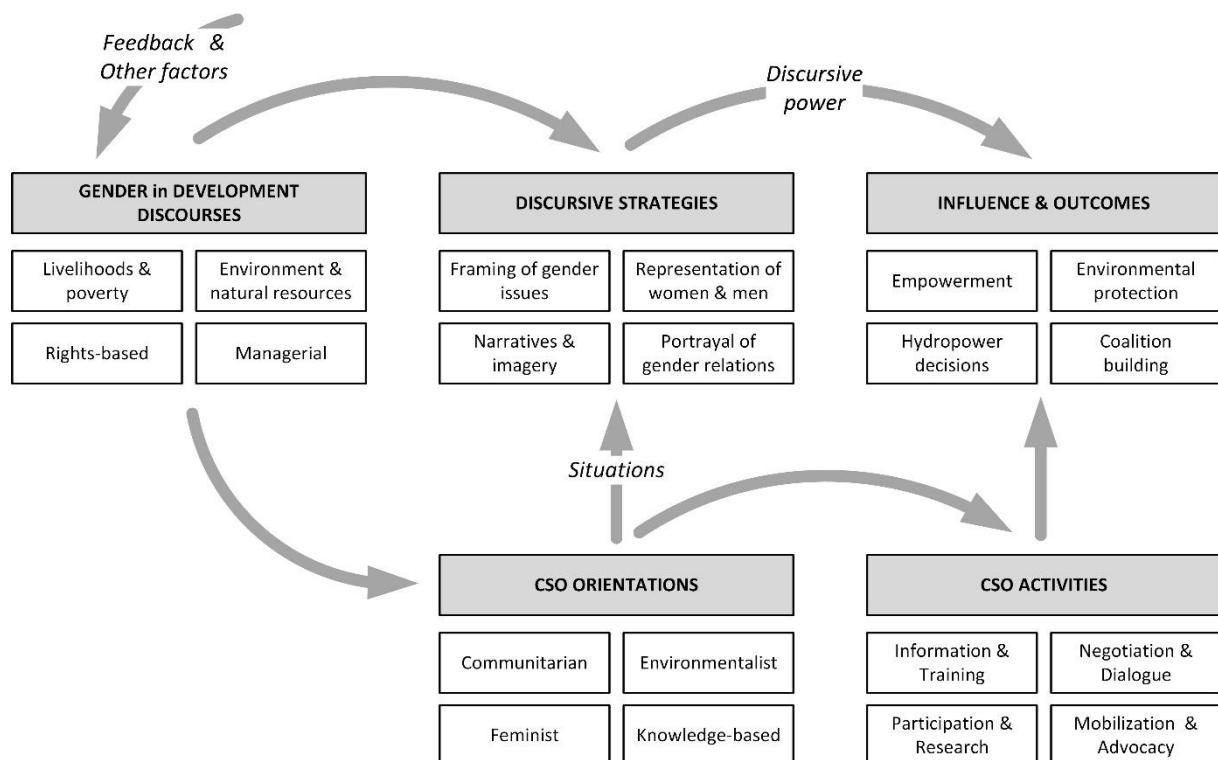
Feedback & Other factors

Discursive power

GENDER in DEVELOPMENT DISCOURSES

Livelihoods & poverty

Environment & natural resources

Rights-based

Managerial

DISCURSIVE STRATEGIES

Framing of gender issues

Representation of women & men

Narratives & imagery

Portrayal of gender relations

INFLUENCE & OUTCOMES

Empowerment

Environmental protection

Hydropower decisions

Coalition building

Situations

CSO ORIENTATIONS

Communitarian

Environmentalist

Feminist

Knowledge-based

CSO ACTIVITIES

Information & Training

Negotiation & Dialogue

Participation & Research

Mobilization & Advocacy